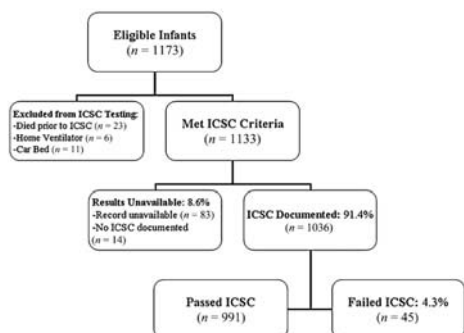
Eligible Infants
($n$ = 1173)

Excluded from ICSC Testing:
-Died prior to ICSC ($n$ = 23)
-Home Ventilator ($n$ = 6)
-Car Bed ($n$ = 11)

Met ICSC Criteria
($n$ = 1133)

Results Unavailable: 8.6%
-Record unavailable ($n$ = 83)
-No ICSC documented
($n$ = 14)

ICSC Documented: 91.4%
($n$ = 1036)

Passed ICSC
($n$ = 991)

Failed ICSC: 4.3%
($n$ = 45)